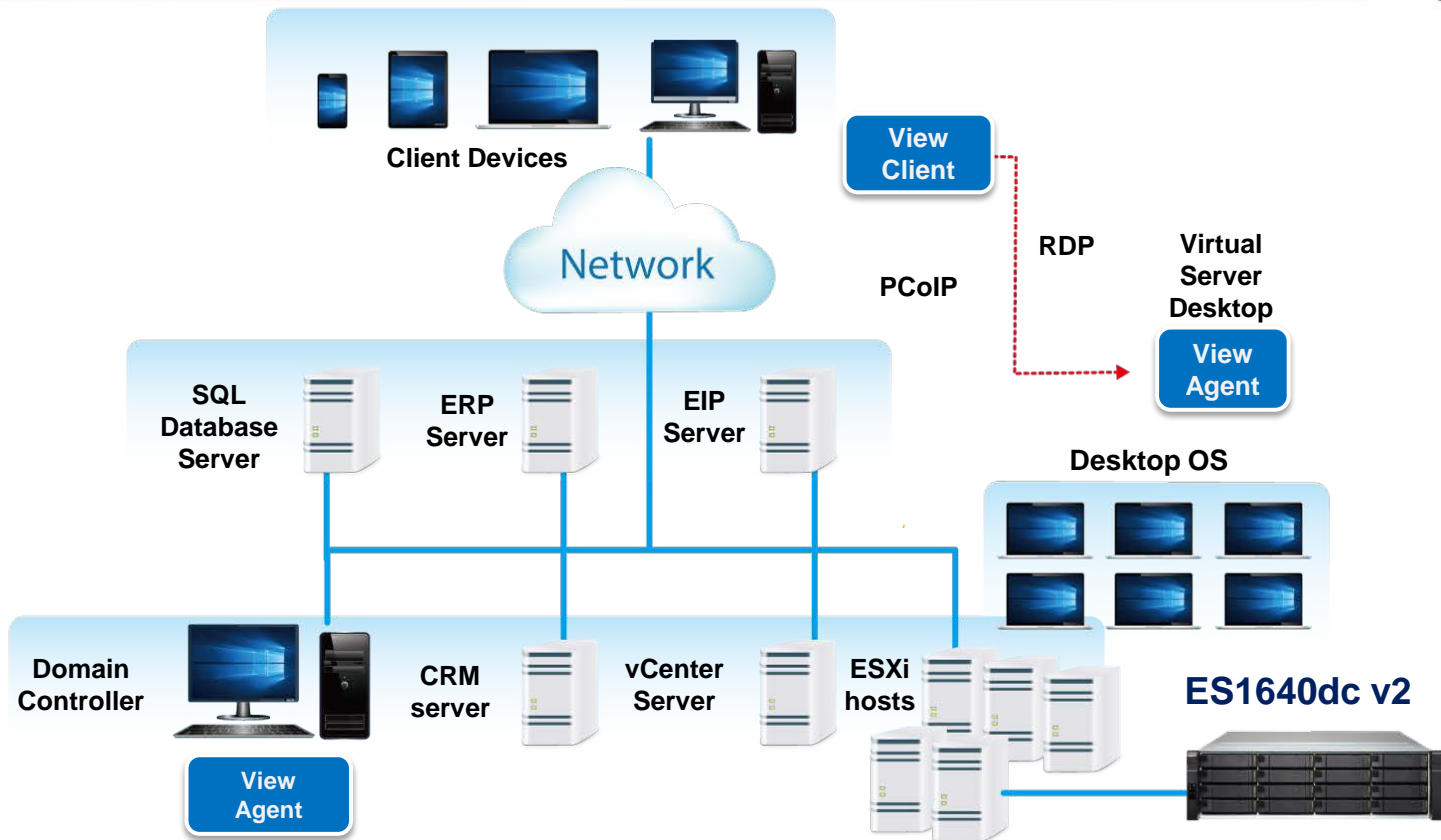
Client Devices

View Client

Network

RDP

PCoIP

Virtual Server Desktop

View Agent

SQL Database Server

ERP Server

EIP Server

Desktop OS

Domain Controller

CRM server

vCenter Server

ESXi hosts

ES1640dc v2

View Agent